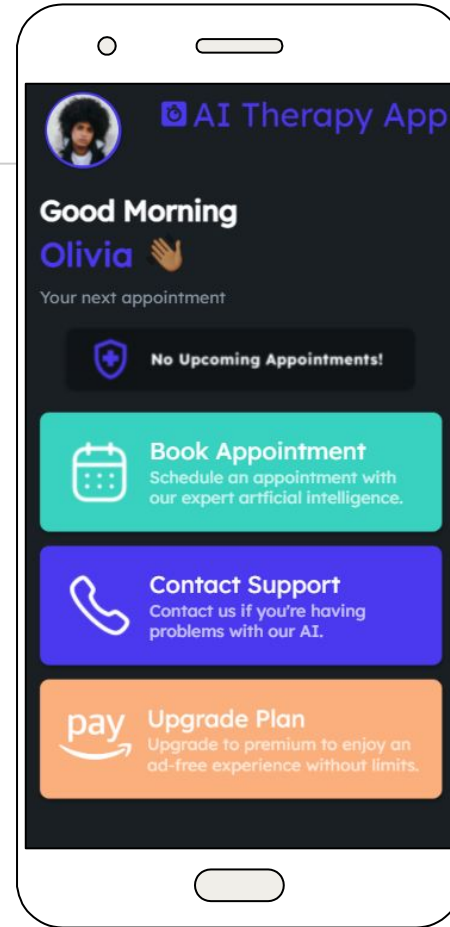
AI Therapy App

Good Morning
Olivia 👋

Your next appointment

No Upcoming Appointments!

Book Appointment
Schedule an appointment with our expert artficial intelligence.

Contact Support
Contact us if you're having problems with our AI.

pay
Upgrade Plan
Upgrade to premium to enjoy an ad-free experience without limits.